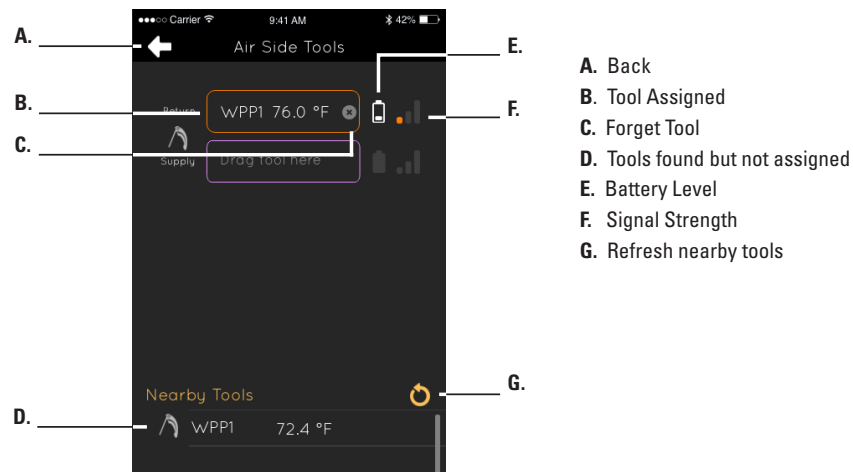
●●●○○ Carrier
9:41 AM
42%
Air Side Tools
Return
WPP1 76.0 °F
Supply
Drag tool here
Nearby Tools
WPP1 72.4 °F

A.
B.
C.
D.
E.
F.
G.

A. Back
B. Tool Assigned
C. Forget Tool
D. Tools found but not assigned
E. Battery Level
F. Signal Strength
G. Refresh nearby tools